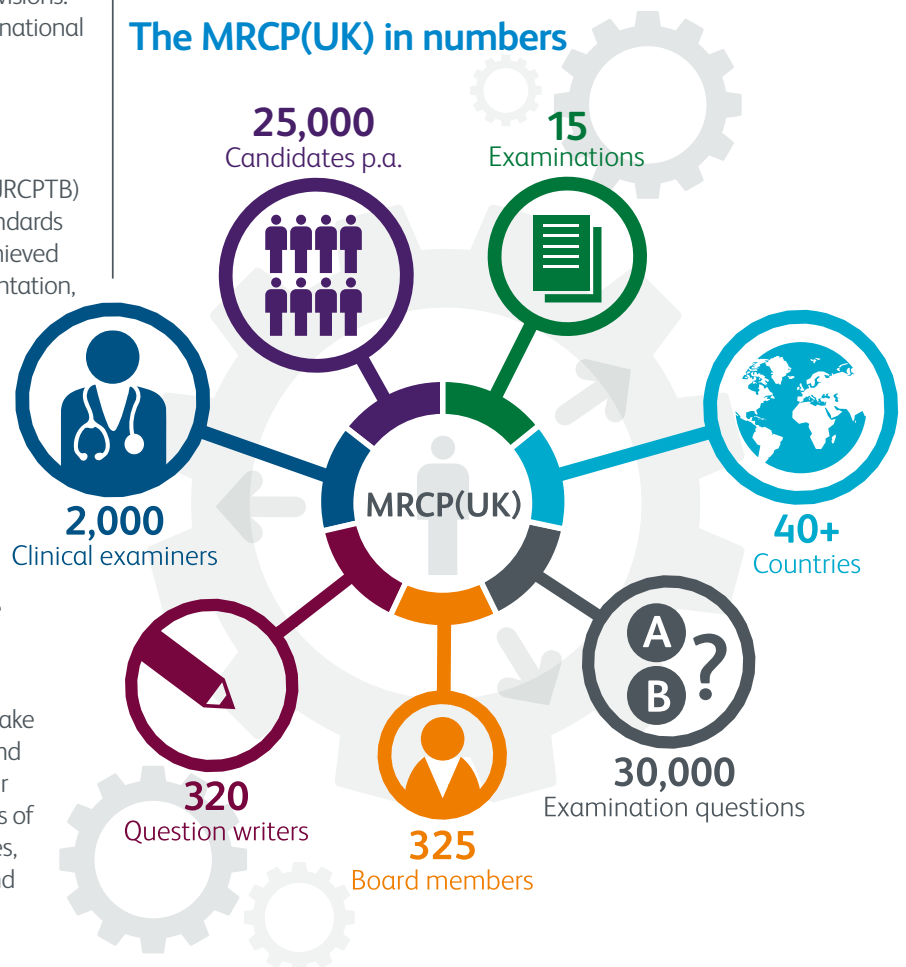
visions.
national

JRCPTB)
ndards
hieved
ntation,

ake
nd
r
s of
es,
d

The MRCP(UK) in numbers

25,000
Candidates p.a.

15
Examinations

2,000
Clinical examiners

MRCP(UK)

40+
Countries

A
B
?

320
Question writers

325
Board members

30,000
Examination questions